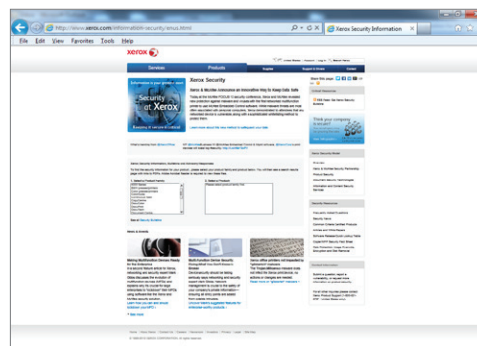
http://www.xerox.com/information-security/enus.html

Xerox Security Information

File Edit View Favorites Tools Help

xerox

Services Products Support & Drivers Contact

Security at Xerox

Xerox Security

Xerox & McAfee Announce an Innovative Way to Keep Data Safe

Learn more about the new method to safeguard your data.

News & Events

Making Multifunction Devices Steady for the Enterprise

Multi-Function Device Security

Xerox office printers and Industry Innovation

Share this page

Current Resources

Xerox Security Bulletins

Security Resources

Home

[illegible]